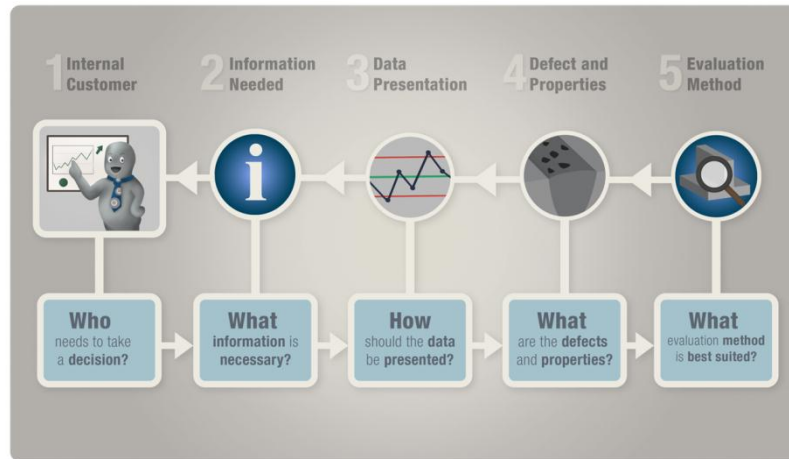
1 Internal Customer

2 Information Needed

3 Data Presentation

4 Defect and Properties

5 Evaluation Method

i

Who needs to take a decision?

What information is necessary?

How should the data be presented?

What are the defects and properties?

What evaluation method is best suited?